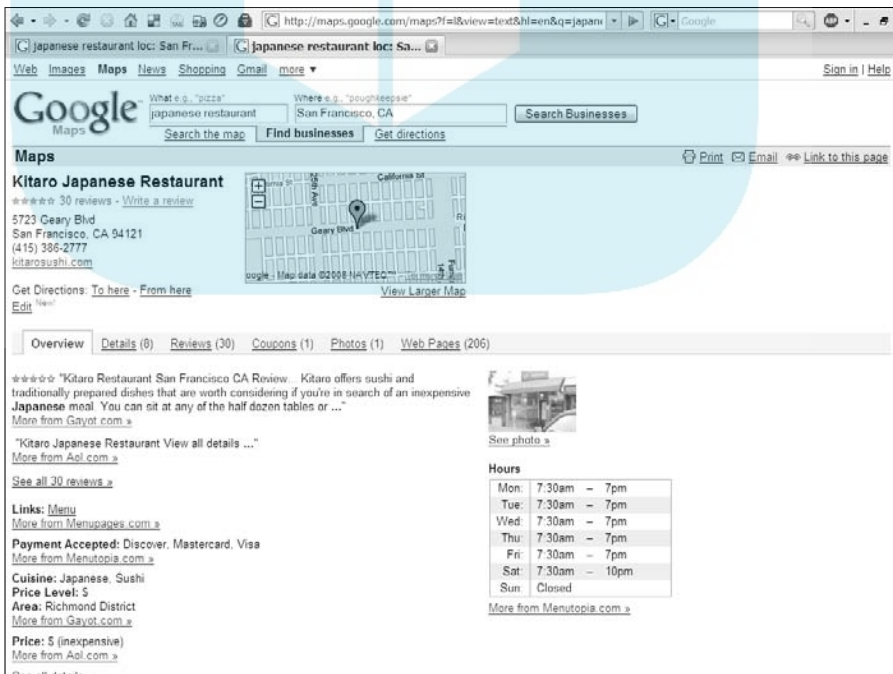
http://maps.google.com/maps?f=l&view=text&hl=en&q=japane

Google

japanese restaurant loc: San Fr...

japanese restaurant loc: Sa...

Web Images Maps News Shopping Gmail more ▾

Sign in | Help

Google Maps

What e.g., "pizza"
japanese restaurant

Where e.g., "poughkeepsie"
San Francisco, CA

Search Businesses

Search the map | Find businesses | Get directions

Maps

Print Email Link to this page

Kitaro Japanese Restaurant
30 reviews - Write a review
5723 Geary Blvd
San Francisco, CA 94121
(415) 386-2777
kitarosushi.com

California St
25th Ave
Geary Blvd
oogle - Map data ©2008 NAVTEQ™

Get Directions: To here - From here
Edit New!

View Larger Map

Overview | Details (8) | Reviews (30) | Coupons (1) | Photos (1) | Web Pages (206)

"Kitaro Restaurant San Francisco CA Review ... Kitaro offers sushi and traditionally prepared dishes that are worth considering if you're in search of an inexpensive **Japanese** meal. You can sit at any of the half dozen tables or ..."
More from Gayot.com »

"Kitaro Japanese Restaurant View all details ..."
More from Aol.com »

See all 30 reviews »

**Links:** Menu
More from Menupages.com »

**Payment Accepted:** Discover, Mastercard, Visa
More from Menutopia.com »

**Cuisine:** Japanese, Sushi
**Price Level:** $
**Area:** Richmond District
More from Gayot.com »

**Price:** $ (inexpensive)
More from Aol.com »

See photo »

Hours

| | |
|---|---|
| Mon: | 7:30am – 7pm |
| Tue: | 7:30am – 7pm |
| Wed: | 7:30am – 7pm |
| Thu: | 7:30am – 7pm |
| Fri: | 7:30am – 7pm |
| Sat: | 7:30am – 10pm |
| Sun: | Closed |

More from Menutopia.com »